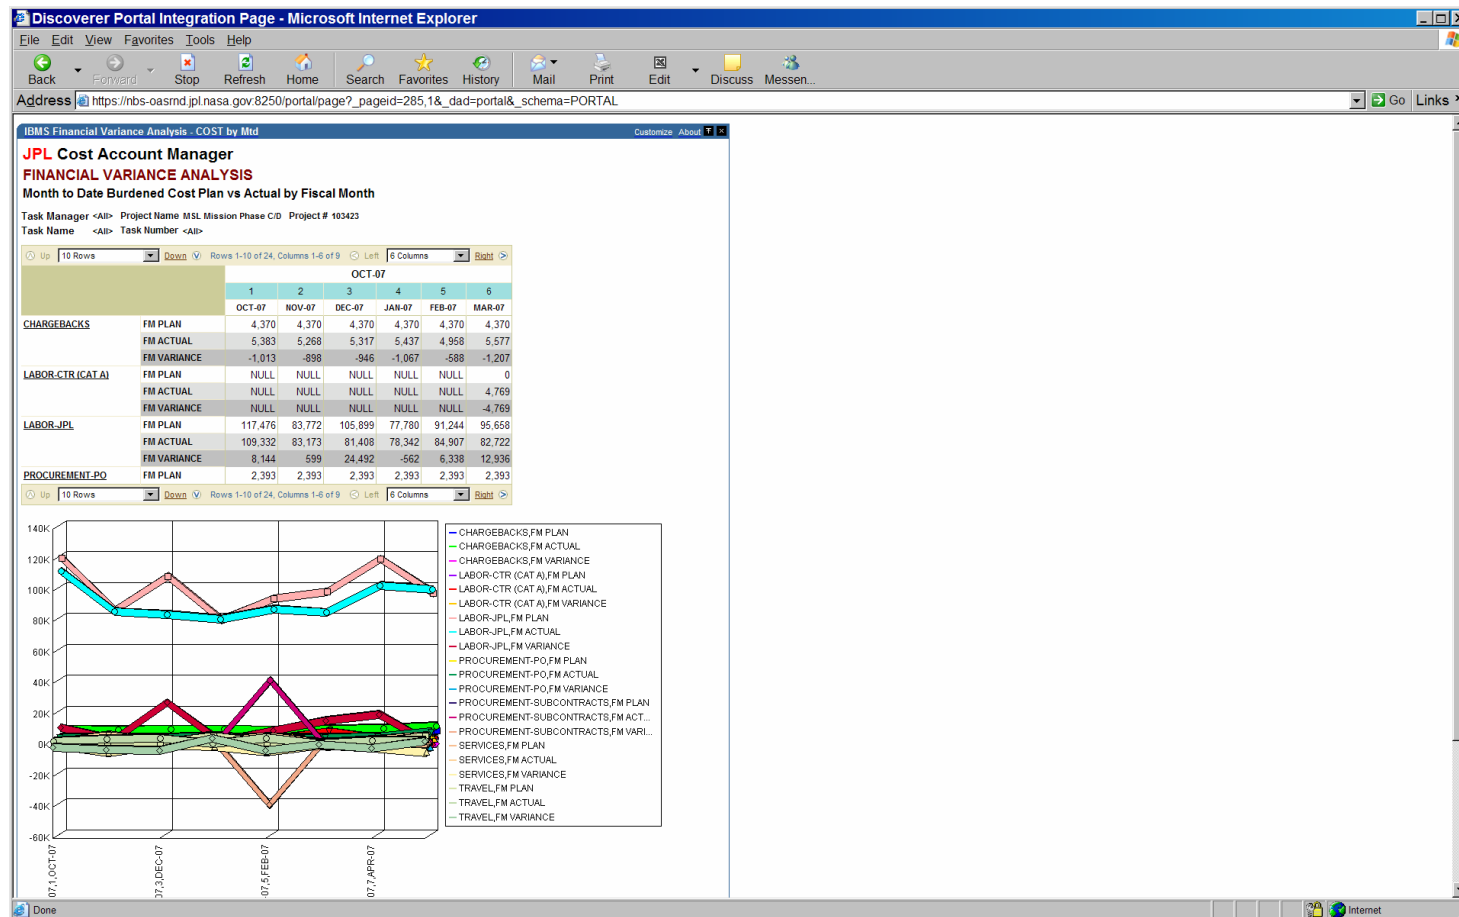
Discoverer Portal Integration Page - Microsoft Internet Explorer

File Edit View Favorites Tools Help

Back Forward Stop Refresh Home Search Favorites History Mail Print Edit Discuss Messen...

Address https://nbs-oasrnd.jpl.nasa.gov:8250/portal/page?_pageid=285,1&_dad=portal&_schema=PORTAL Go Links

IBMS Financial Variance Analysis - COST by Mtd Customize About

JPL Cost Account Manager
FINANCIAL VARIANCE ANALYSIS
Month to Date Burdened Cost Plan vs Actual by Fiscal Month

Task Manager <All> Project Name MSL Mission Phase C/D Project # 103423
Task Name <All> Task Number <All>

Up 10 Rows Down Rows 1-10 of 24, Columns 1-6 of 9 Left 6 Columns Right

| | | OCT-07 | | | | | |
|---|---|---|---|---|---|---|---|
| | | 1 | 2 | 3 | 4 | 5 | 6 |
| | | OCT-07 | NOV-07 | DEC-07 | JAN-07 | FEB-07 | MAR-07 |
| CHARGEBACKS | FM PLAN | 4,370 | 4,370 | 4,370 | 4,370 | 4,370 | 4,370 |
| | FM ACTUAL | 5,383 | 5,268 | 5,317 | 5,437 | 4,958 | 5,577 |
| | FM VARIANCE | -1,013 | -898 | -946 | -1,067 | -588 | -1,207 |
| LABOR-CTR (CAT A) | FM PLAN | NULL | NULL | NULL | NULL | NULL | 0 |
| | FM ACTUAL | NULL | NULL | NULL | NULL | NULL | 4,769 |
| | FM VARIANCE | NULL | NULL | NULL | NULL | NULL | -4,769 |
| LABOR-JPL | FM PLAN | 117,476 | 83,772 | 105,899 | 77,780 | 91,244 | 95,658 |
| | FM ACTUAL | 109,332 | 83,173 | 81,408 | 78,342 | 84,907 | 82,722 |
| | FM VARIANCE | 8,144 | 599 | 24,492 | -562 | 6,338 | 12,936 |
| PROCUREMENT-PO | FM PLAN | 2,393 | 2,393 | 2,393 | 2,393 | 2,393 | 2,393 |

Up 10 Rows Down Rows 1-10 of 24, Columns 1-6 of 9 Left 6 Columns Right

140K
120K
100K
80K
60K
40K
20K
0K
-20K
-40K
-60K

07,1,OCT-07
07,3,DEC-07
07,5,FEB-07
07,7,APR-07

CHARGEBACKS,FM PLAN
CHARGEBACKS,FM ACTUAL
CHARGEBACKS,FM VARIANCE
LABOR-CTR (CAT A),FM PLAN
LABOR-CTR (CAT A),FM ACTUAL
LABOR-CTR (CAT A),FM VARIANCE
LABOR-JPL,FM PLAN
LABOR-JPL,FM ACTUAL
LABOR-JPL,FM VARIANCE
PROCUREMENT-PO,FM PLAN
PROCUREMENT-PO,FM ACTUAL
PROCUREMENT-PO,FM VARIANCE
PROCUREMENT-SUBCONTRACTS,FM PLAN
PROCUREMENT-SUBCONTRACTS,FM ACT...
PROCUREMENT-SUBCONTRACTS,FM VARI...
SERVICES,FM PLAN
SERVICES,FM ACTUAL
SERVICES,FM VARIANCE
TRAVEL,FM PLAN
TRAVEL,FM ACTUAL
TRAVEL,FM VARIANCE

Done Internet